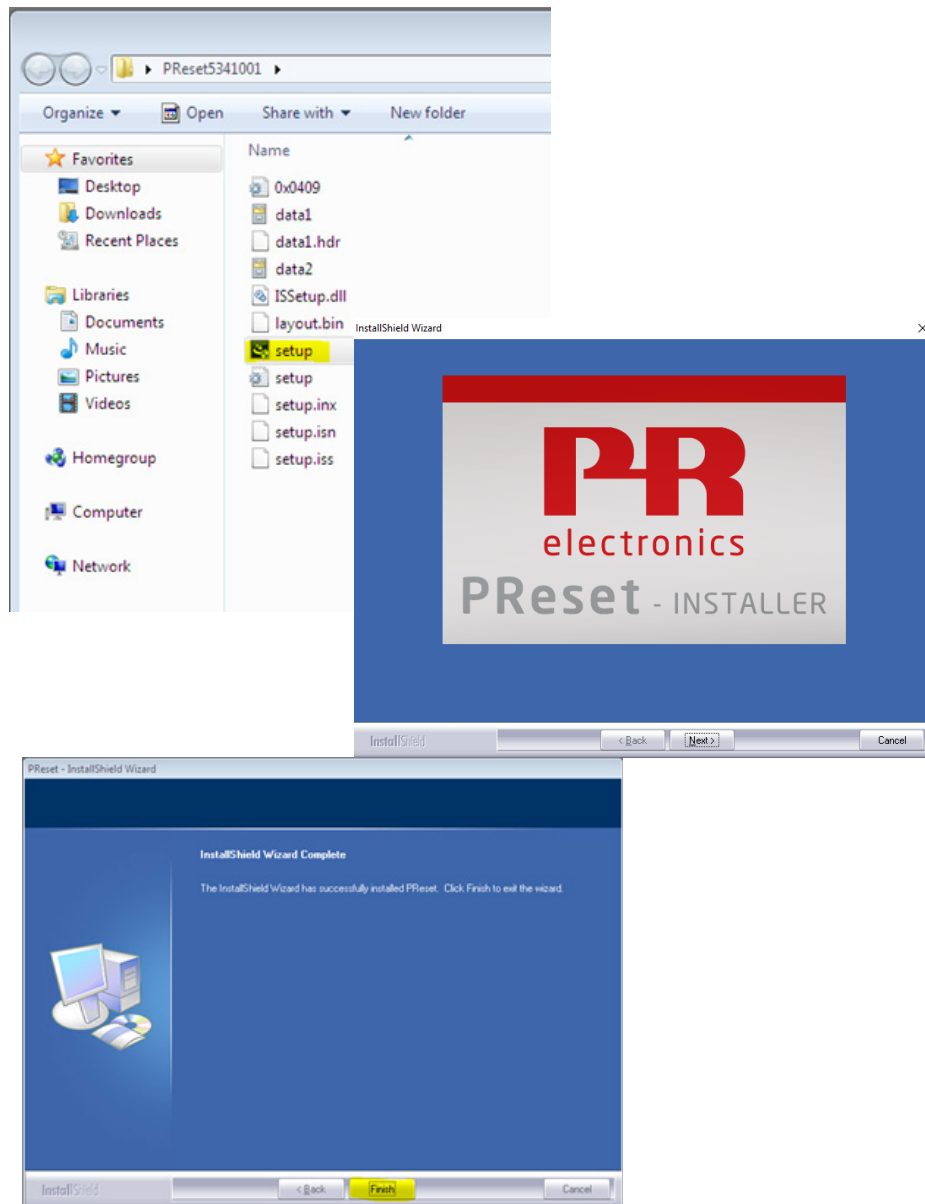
PReset5341001 ▸

Organize ▾ Open Share with ▾ New folder

Favorites
Desktop
Downloads
Recent Places

Libraries
Documents
Music
Pictures
Videos

Homegroup

Computer

Network

Name
0x0409
data1
data1.hdr
data2
ISSetup.dll
layout.bin
setup
setup
setup.inx
setup.isn
setup.iss

InstallShield Wizard
×

PR
electronics
PReset - INSTALLER

InstallShield
< Back Next > Cancel

PReset - InstallShield Wizard

InstallShield Wizard Complete

The InstallShield Wizard has successfully installed PReset. Click Finish to exit the wizard.

InstallShield
< Back Finish Cancel